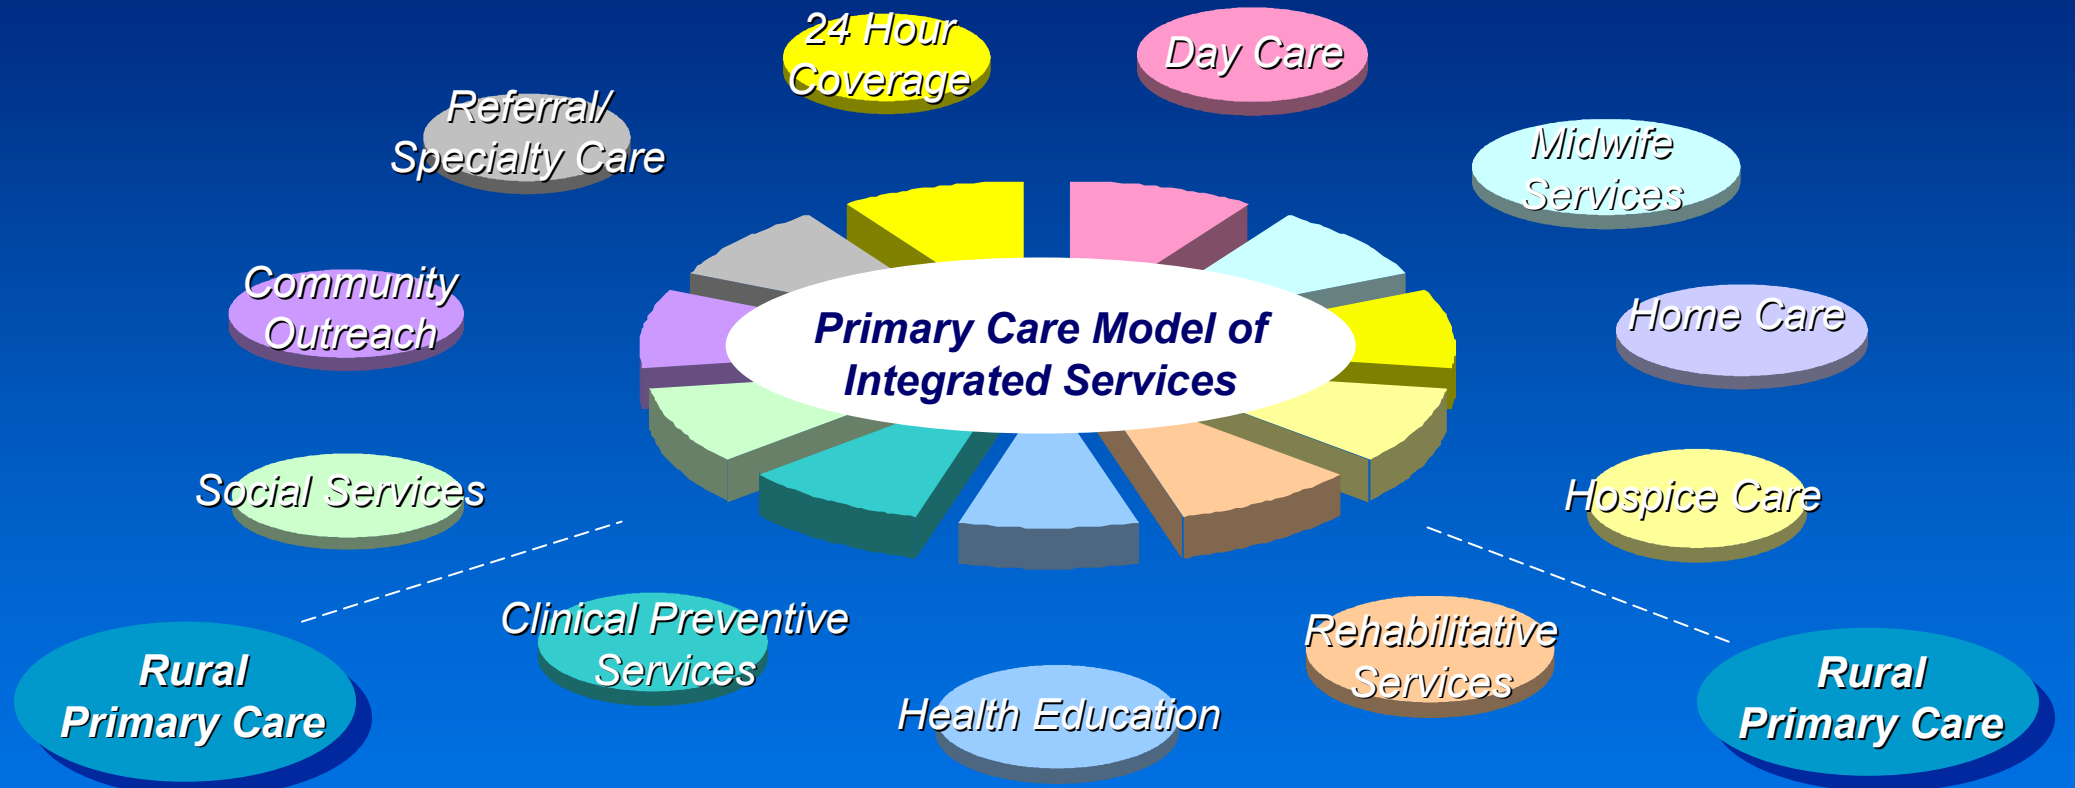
24 Hour Coverage

Day Care

Referral/ Specialty Care

Midwife Services

Community Outreach

Primary Care Model of Integrated Services

Home Care

Social Services

Hospice Care

Clinical Preventive Services

Rehabilitative Services

Rural Primary Care

Health Education

Rural Primary Care